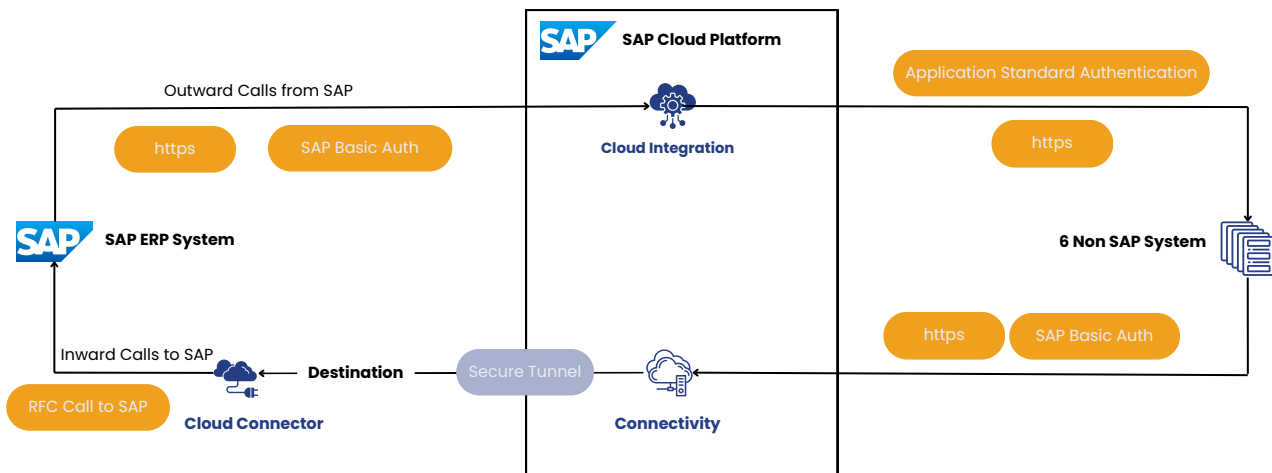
SAP SAP Cloud Platform

Outward Calls from SAP

Application Standard Authentication

https

SAP Basic Auth

Cloud Integration

https

SAP SAP ERP System

6 Non SAP System

https

SAP Basic Auth

Inward Calls to SAP

Destination

Secure Tunnel

RFC Call to SAP

Cloud Connector

Connectivity